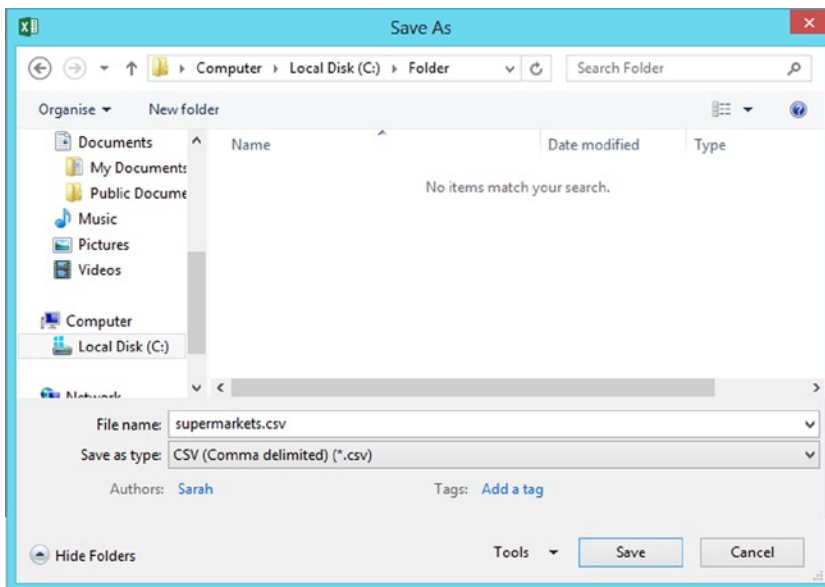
Save As

Computer ▸ Local Disk (C:) ▸ Folder

Search Folder

Organise ▾

New folder

Documents

My Documents

Public Docume

Music

Pictures

Videos

Computer

Local Disk (C:)

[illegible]

Name

Date modified

Type

No items match your search.

File name: supermarkets.csv

Save as type: CSV (Comma delimited) (*.csv)

Authors: Sarah

Tags: Add a tag

Hide Folders

Tools

Save

Cancel